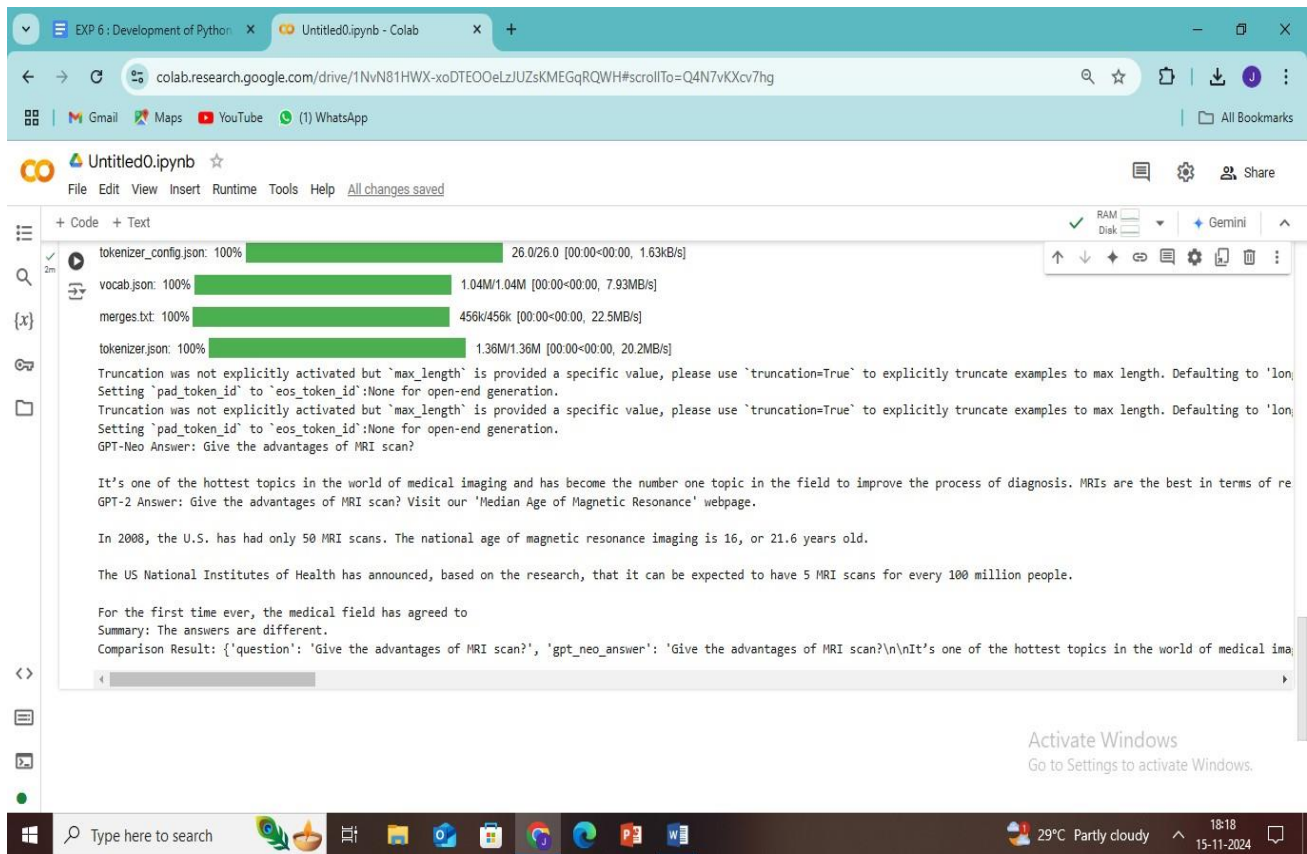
EXP 6 : Development of Python ×
Untitled0.ipynb - Colab ×
+

colab.research.google.com/drive/1NvN81HWX-xoDTEOOeLzJUZsKMEGqRQWH#scrollTo=Q4N7vKXcv7hg

Gmail Maps YouTube (1) WhatsApp
All Bookmarks

Untitled0.ipynb ☆
File Edit View Insert Runtime Tools Help All changes saved
Share

+ Code + Text
RAM Disk
Gemini

2m

tokenizer_config.json: 100% 26.0/26.0 [00:00<00:00, 1.63kB/s]
vocab.json: 100% 1.04M/1.04M [00:00<00:00, 7.93MB/s]
merges.txt: 100% 456k/456k [00:00<00:00, 22.5MB/s]
tokenizer.json: 100% 1.36M/1.36M [00:00<00:00, 20.2MB/s]

Truncation was not explicitly activated but `max_length` is provided a specific value, please use `truncation=True` to explicitly truncate examples to max length. Defaulting to 'lon
Setting `pad_token_id` to `eos_token_id`:None for open-end generation.
Truncation was not explicitly activated but `max_length` is provided a specific value, please use `truncation=True` to explicitly truncate examples to max length. Defaulting to 'lon
Setting `pad_token_id` to `eos_token_id`:None for open-end generation.
GPT-Neo Answer: Give the advantages of MRI scan?

It’s one of the hottest topics in the world of medical imaging and has become the number one topic in the field to improve the process of diagnosis. MRIs are the best in terms of re
GPT-2 Answer: Give the advantages of MRI scan? Visit our 'Median Age of Magnetic Resonance' webpage.

In 2008, the U.S. has had only 50 MRI scans. The national age of magnetic resonance imaging is 16, or 21.6 years old.

The US National Institutes of Health has announced, based on the research, that it can be expected to have 5 MRI scans for every 100 million people.

For the first time ever, the medical field has agreed to
Summary: The answers are different.
Comparison Result: {'question': 'Give the advantages of MRI scan?', 'gpt_neo_answer': 'Give the advantages of MRI scan?\n\nIt’s one of the hottest topics in the world of medical ima

Activate Windows
Go to Settings to activate Windows.

Type here to search
29°C Partly cloudy
18:18
15-11-2024